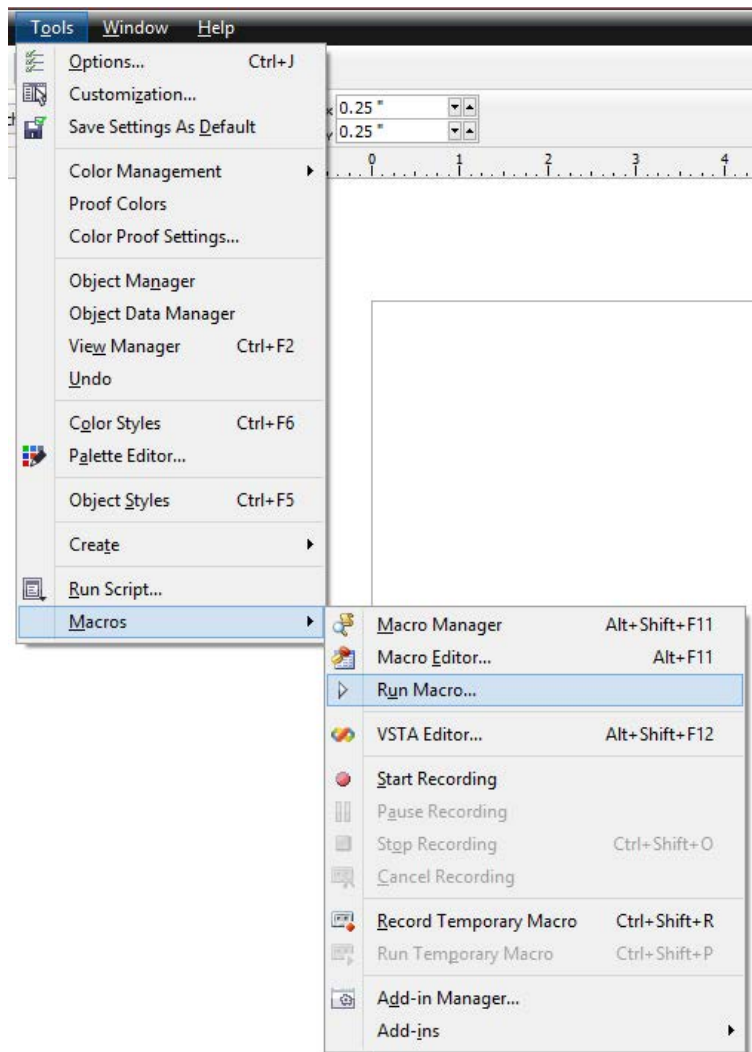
Tools Window Help

Options... Ctrl+J
Customization...
Save Settings As Default

Color Management
Proof Colors
Color Proof Settings...

Object Manager
Object Data Manager
View Manager Ctrl+F2
Undo

Color Styles Ctrl+F6
Palette Editor...

Object Styles Ctrl+F5

Create

Run Script...
Macros

0.25 "
0.25 "

0 1 2 3 4

Macro Manager Alt+Shift+F11
Macro Editor... Alt+F11
Run Macro...

VSTA Editor... Alt+Shift+F12

Start Recording
Pause Recording
Stop Recording Ctrl+Shift+O
Cancel Recording

Record Temporary Macro Ctrl+Shift+R
Run Temporary Macro Ctrl+Shift+P

Add-in Manager...
Add-ins